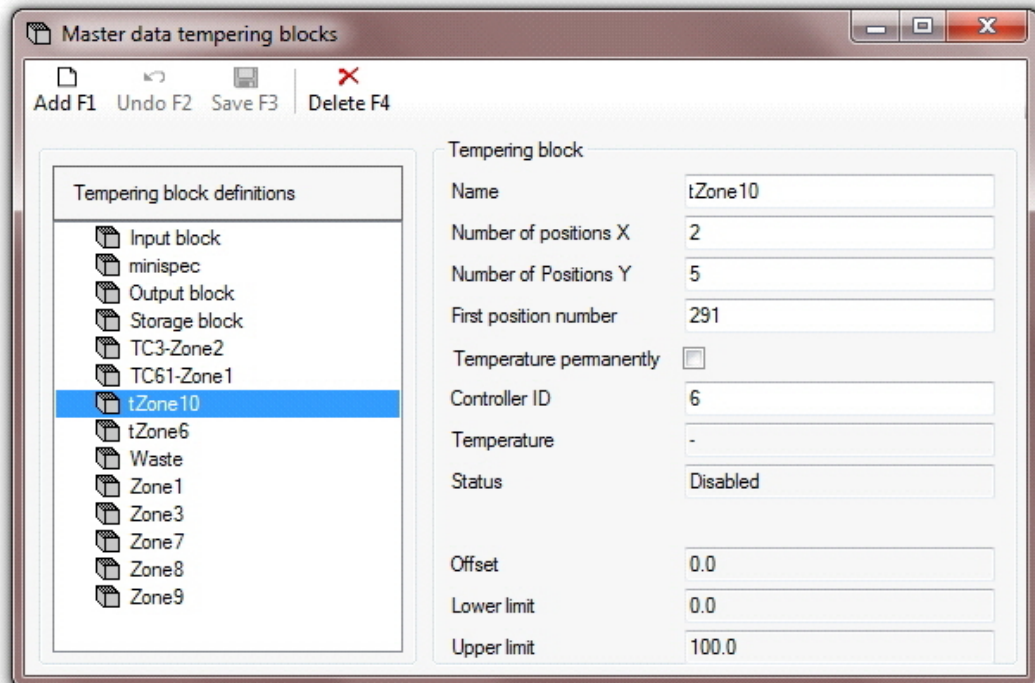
Master data tempering blocks

Add F1 Undo F2 Save F3 Delete F4

Tempering block definitions

Input block
minispec
Output block
Storage block
TC3-Zone2
TC61-Zone1
tZone10
tZone6
Waste
Zone1
Zone3
Zone7
Zone8
Zone9

Tempering block

| Name | tZone10 |
|---|---|
| Number of positions X | 2 |
| Number of Positions Y | 5 |
| First position number | 291 |
| Temperature permanently | |
| Controller ID | 6 |
| Temperature | - |
| Status | Disabled |
| Offset | 0.0 |
| Lower limit | 0.0 |
| Upper limit | 100.0 |